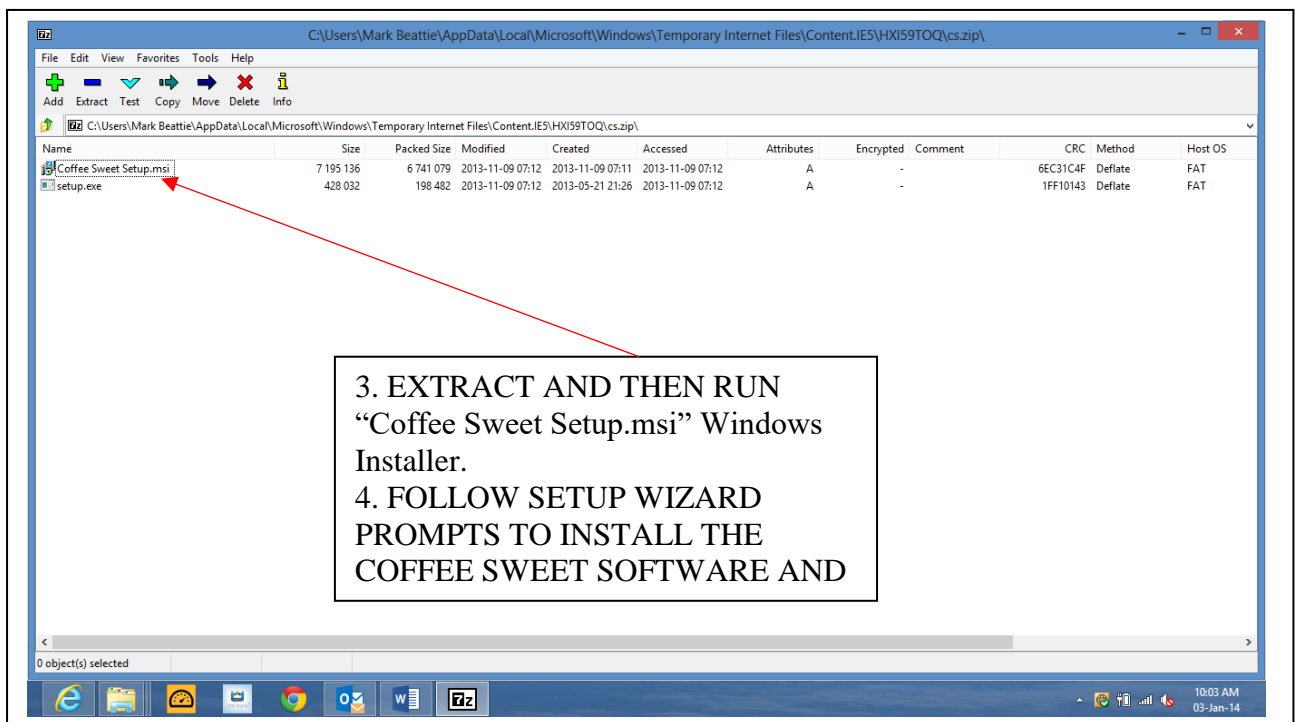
C:\Users\Mark Beattie\AppData\Local\Microsoft\Windows\Temporary Internet Files\Content.IE5\HXI59TOQ\cs.zip\

File Edit View Favorites Tools Help

Add Extract Test Copy Move Delete Info

C:\Users\Mark Beattie\AppData\Local\Microsoft\Windows\Temporary Internet Files\Content.IE5\HXI59TOQ\cs.zip\

| Name | Size | Packed Size | Modified | Created | Accessed | Attributes | Encrypted | Comment | CRC | Method | Host OS |
|---|---|---|---|---|---|---|---|---|---|---|---|
| Coffee Sweet Setup.msi | 7 195 136 | 6 741 079 | 2013-11-09 07:12 | 2013-11-09 07:11 | 2013-11-09 07:12 | A | - | | 6EC31C4F | Deflate | FAT |
| setup.exe | 428 032 | 198 482 | 2013-11-09 07:12 | 2013-05-21 21:26 | 2013-11-09 07:12 | A | - | | 1FF10143 | Deflate | FAT |

3. EXTRACT AND THEN RUN "Coffee Sweet Setup.msi" Windows Installer.
4. FOLLOW SETUP WIZARD PROMPTS TO INSTALL THE COFFEE SWEET SOFTWARE AND

0 object(s) selected

10:03 AM
03-Jan-14